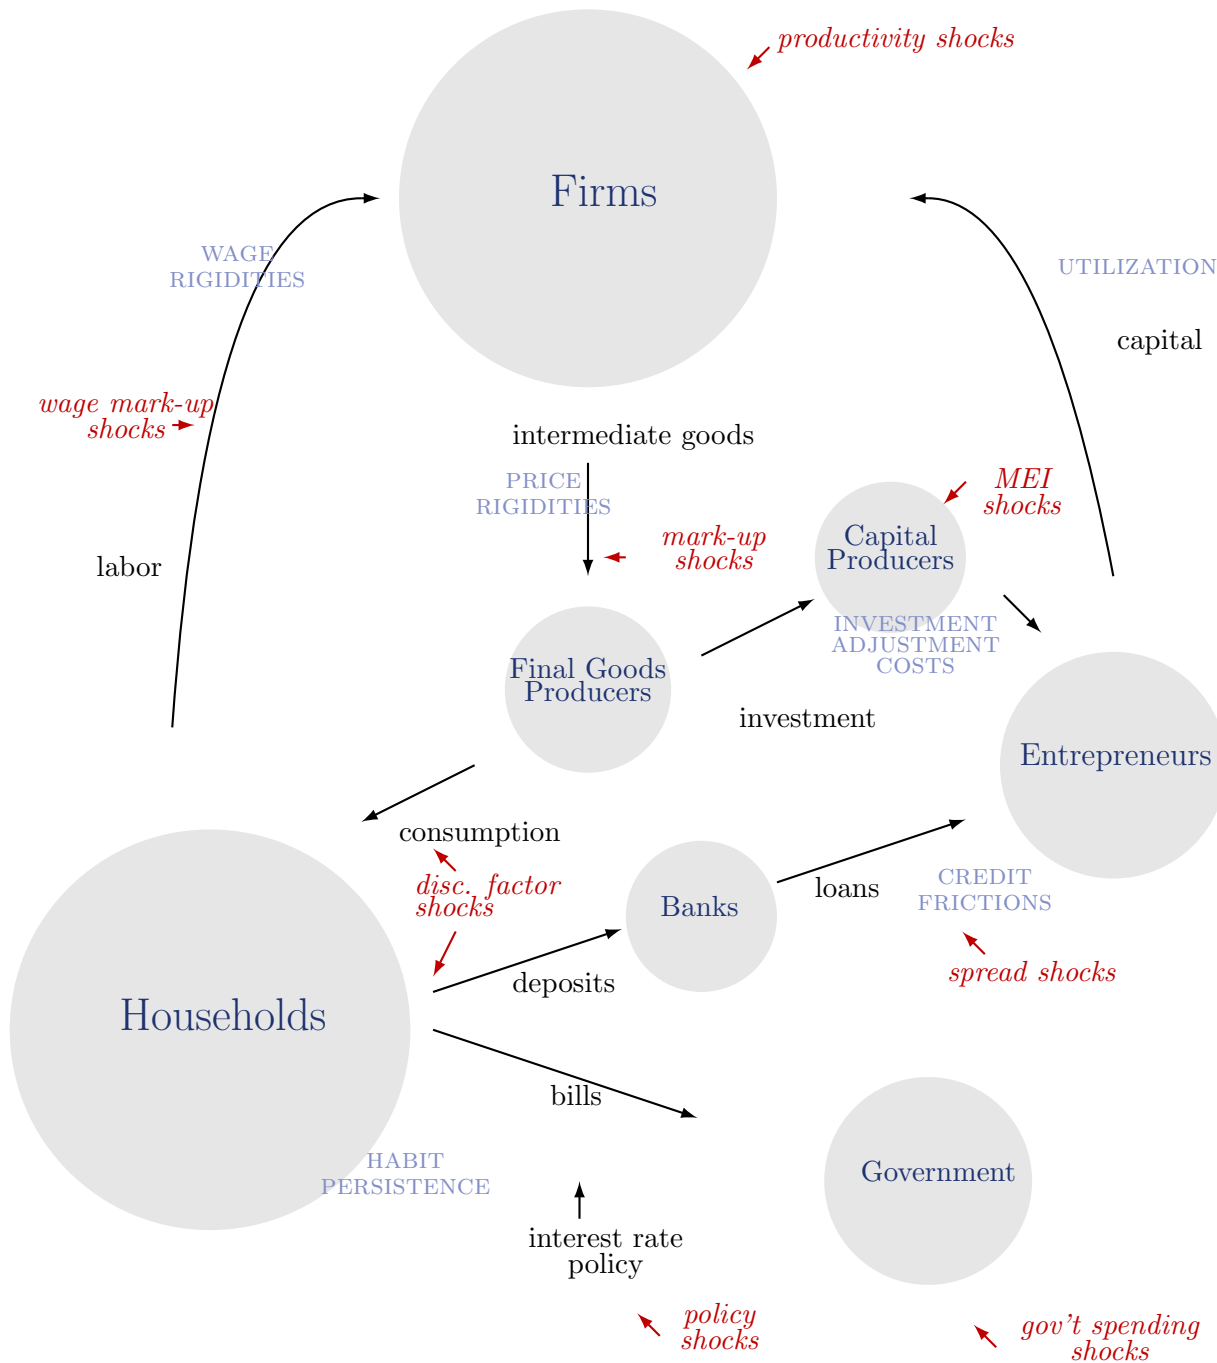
productivity shocks

Firms

WAGE RIGIDITIES

UTILIZATION

capital

wage mark-up shocks

intermediate goods

PRICE RIGIDITIES

MEI shocks

mark-up shocks

Capital Producers

labor

INVESTMENT ADJUSTMENT COSTS

Final Goods Producers

investment

Entrepreneurs

consumption

disc. factor shocks

Banks

loans

CREDIT FRICTIONS

spread shocks

deposits

Households

bills

Government

HABIT PERSISTENCE

interest rate policy

policy shocks

gov't spending shocks